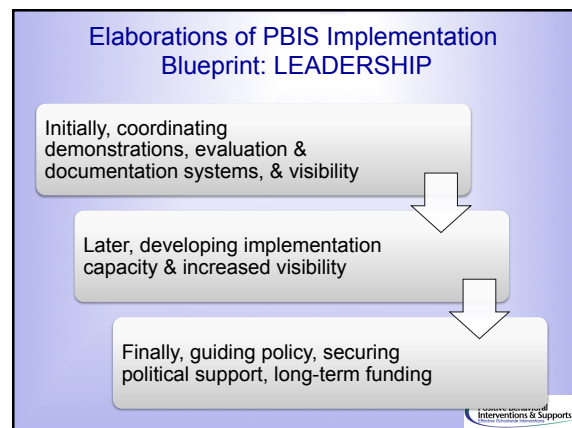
Elaborations of PBIS Implementation Blueprint: LEADERSHIP

Initially, coordinating demonstrations, evaluation & documentation systems, & visibility

Later, developing implementation capacity & increased visibility

Finally, guiding policy, securing political support, long-term funding

Positive Behavioral Interventions & Supports
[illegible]